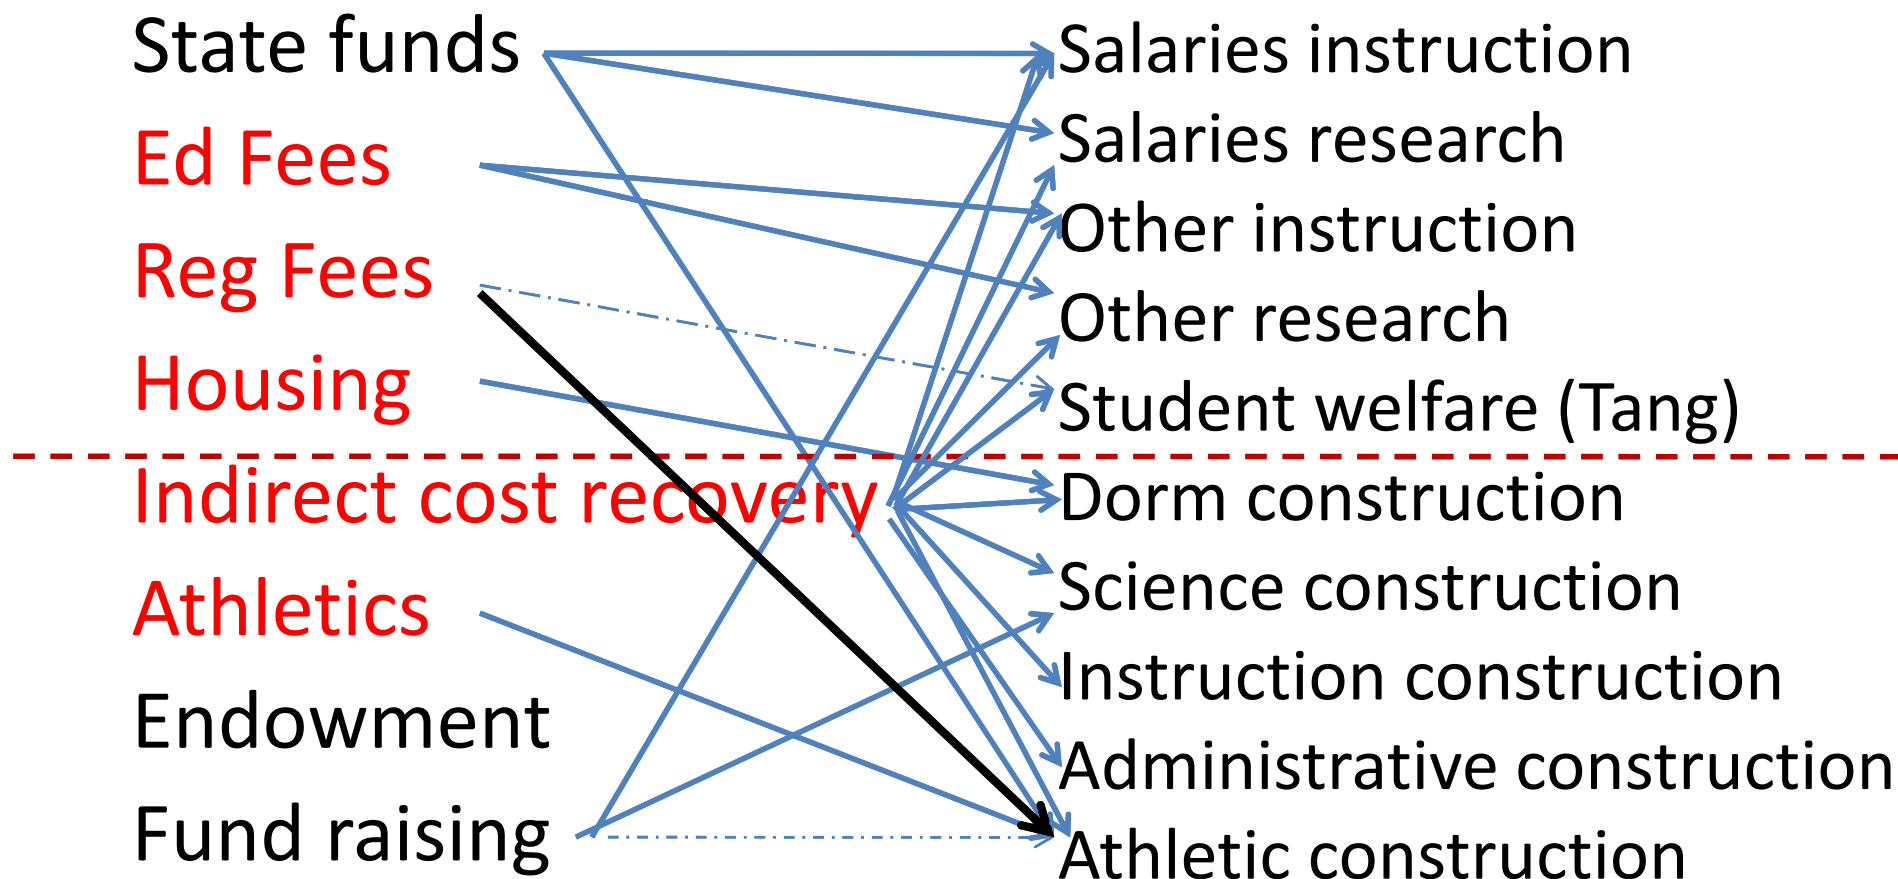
State funds
Ed Fees
Reg Fees
Housing
Indirect cost recovery
Athletics
Endowment
Fund raising

Salaries instruction
Salaries research
Other instruction
Other research
Student welfare (Tang)
Dorm construction
Science construction
Instruction construction
Administrative construction
Athletic construction